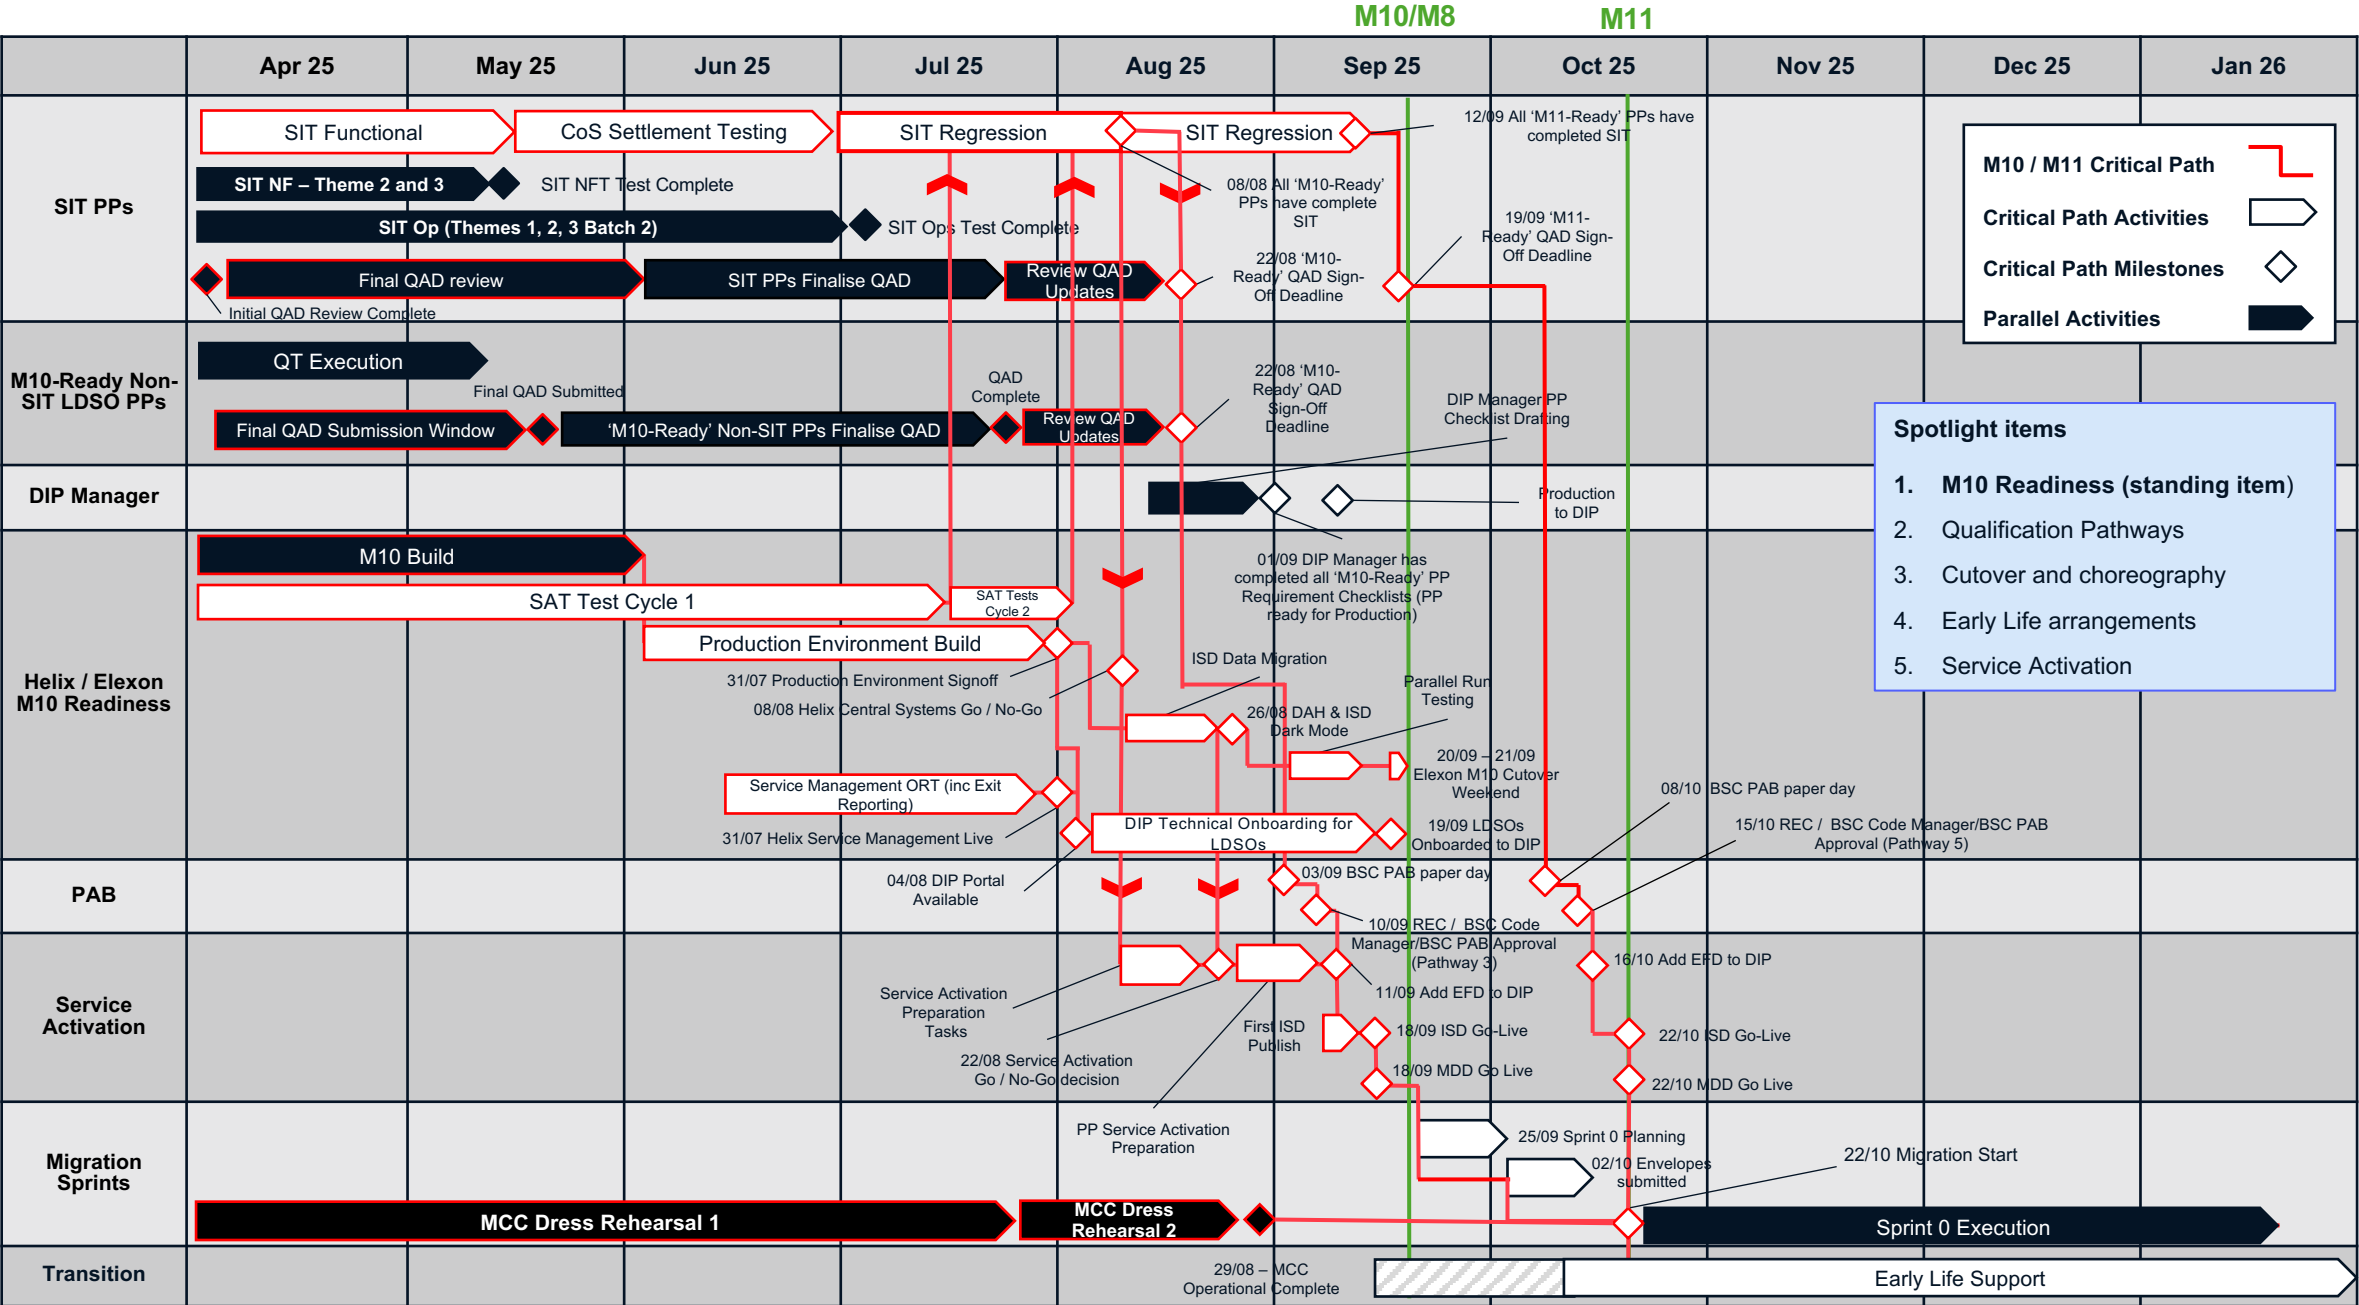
M10/M8
M11

| | Apr 25 | May 25 | Jun 25 | Jul 25 | Aug 25 | Sep 25 | Oct 25 | Nov 25 | Dec 25 | Jan 26 |
|---|---|---|---|---|---|---|---|---|---|---|

SIT PPs
SIT Functional
CoS Settlement Testing
SIT Regression
SIT Regression
12/09 All 'M11-Ready' PPs have completed SIT
SIT NF – Theme 2 and 3
SIT NFT Test Complete
08/08 All 'M10-Ready' PPs have complete SIT
SIT Op (Themes 1, 2, 3 Batch 2)
SIT Ops Test Complete
19/09 'M11-Ready' QAD Sign-Off Deadline
Final QAD review
SIT PPs Finalise QAD
Review QAD Updates
22/08 'M10-Ready' QAD Sign-Off Deadline
Initial QAD Review Complete

M10 / M11 Critical Path
Critical Path Activities
Critical Path Milestones
Parallel Activities

M10-Ready Non-SIT LDSO PPs
QT Execution
Final QAD Submitted
QAD Complete
22/08 'M10-Ready' QAD Sign-Off Deadline
Final QAD Submission Window
'M10-Ready' Non-SIT PPs Finalise QAD
Review QAD Updates
DIP Manager PP Checklist Drafting

Spotlight items
1. M10 Readiness (standing item)
2. Qualification Pathways
3. Cutover and choreography
4. Early Life arrangements
5. Service Activation

DIP Manager
Production to DIP
01/09 DIP Manager has completed all 'M10-Ready' PP Requirement Checklists (PP ready for Production)

Helix / Elexon M10 Readiness
M10 Build
SAT Test Cycle 1
SAT Tests Cycle 2
Production Environment Build
31/07 Production Environment Signoff
08/08 Helix Central Systems Go / No-Go
ISD Data Migration
Parallel Run Testing
26/08 DAH & ISD Dark Mode
20/09 – 21/09 Elexon M10 Cutover Weekend
Service Management ORT (inc Exit Reporting)
31/07 Helix Service Management Live
DIP Technical Onboarding for LDSOs
19/09 LDSOs Onboarded to DIP
08/10 BSC PAB paper day
15/10 REC / BSC Code Manager/BSC PAB Approval (Pathway 5)

PAB
04/08 DIP Portal Available
03/09 BSC PAB paper day
10/09 REC / BSC Code Manager/BSC PAB Approval (Pathway 3)

Service Activation
16/10 Add EFD to DIP
11/09 Add EFD to DIP
Service Activation Preparation Tasks
First ISD Publish
18/09 ISD Go-Live
22/10 ISD Go-Live
22/08 Service Activation Go / No-Go decision
18/09 MDD Go Live
22/10 MDD Go Live

Migration Sprints
PP Service Activation Preparation
25/09 Sprint 0 Planning
02/10 Envelopes submitted
22/10 Migration Start
MCC Dress Rehearsal 1
MCC Dress Rehearsal 2
Sprint 0 Execution

Transition
29/08 – MCC Operational Complete
Early Life Support